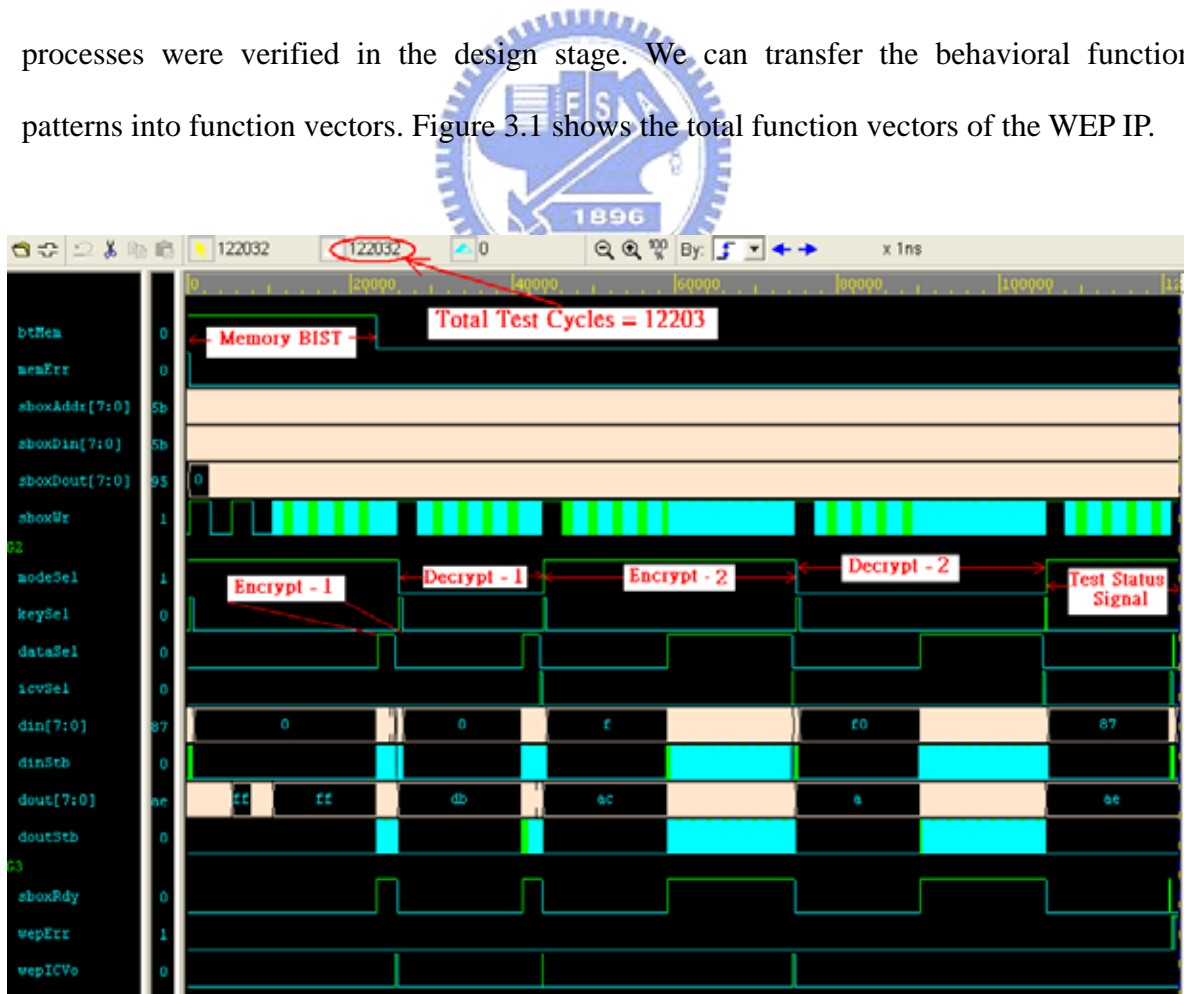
processes were verified in the design stage. We can transfer the behavioral function patterns into function vectors. Figure 3.1 shows the total function vectors of the WEP IP.

1896

122032 122032 0 By: x 1ns

0 20000 40000 60000 80000 100000

Total Test Cycles = 12203

btMem 0
Memory BIST
memErr 0
sboxAddr[7:0] 5b
sboxDin[7:0] 5b
sboxDout[7:0] 95 0
sboxWr 1
G2
modeSel 1
Encrypt - 1
Decrypt - 1
Encrypt - 2
Decrypt - 2
Test Status Signal
keySel 0
dataSel 0
icvSel 0
din[7:0] 87 0 0 f f0 87
dinStb 0
dout[7:0] ae ff ff db ac a ae
doutStb 0
G3
sboxRdy 0
wepErr 1
wepICVo 0